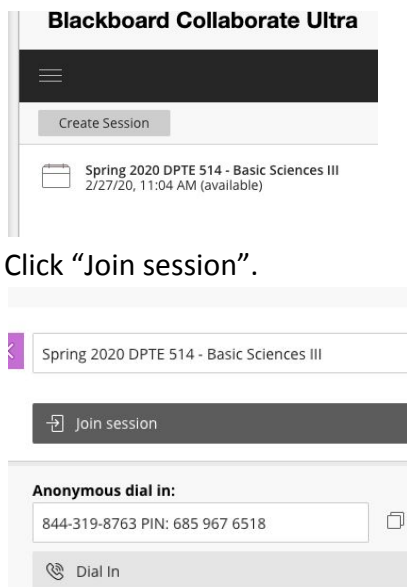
Blackboard Collaborate Ultra

Create Session

Spring 2020 DPTE 514 - Basic Sciences III
2/27/20, 11:04 AM (available)

Click “Join session”.

Spring 2020 DPTE 514 - Basic Sciences III

Join session

Anonymous dial in:
844-319-8763 PIN: 685 967 6518

Dial In